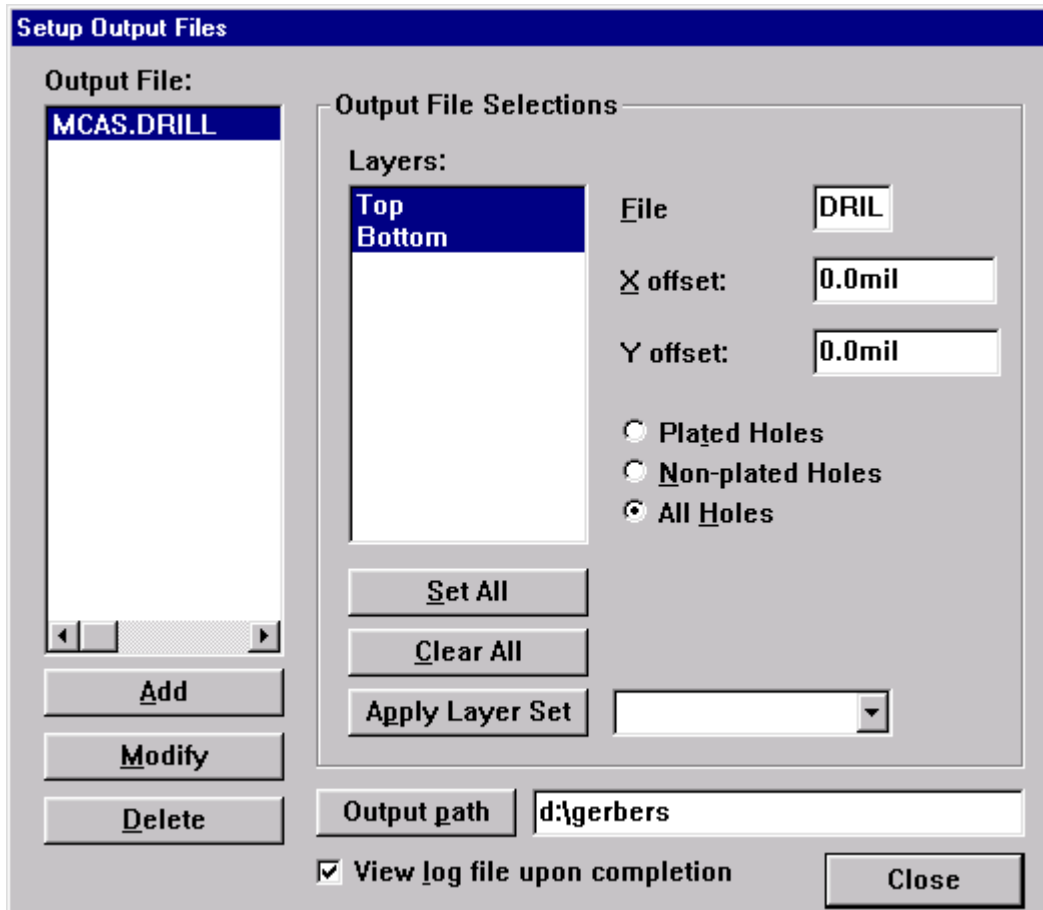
Setup Output Files

Output File:

MCAS.DRILL

Output File Selections

Layers:

Top
Bottom

File DRIL

X offset: 0.0mil

Y offset: 0.0mil

Plated Holes
Non-plated Holes
All Holes

Set All

Clear All

Apply Layer Set

Add

Modify

Delete

Output path d:\gerbers

View log file upon completion

Close